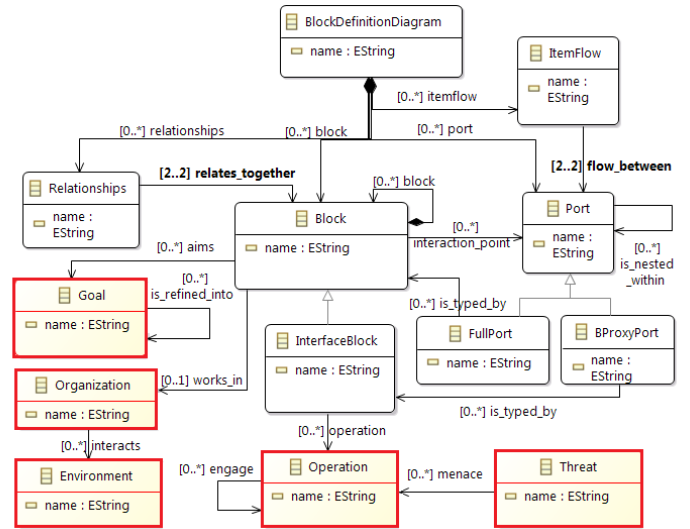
BlockDefinitionDiagram
name : EString

ItemFlow
name : EString

[0..*] itemflow
[0..*] relationships
[0..*] block
[0..*] port
[2..2] flow_between
[2..2] relates_together

Relationships
name : EString

[0..*] block

Block
name : EString

[0..*] interaction_point

Port
name : EString

[0..*] is_nested_within

[0..*] aims
[0..*] is_refined_into

Goal
name : EString

[0..*] is_typed_by

InterfaceBlock
name : EString

FullPort
name : EString

BProxyPort
name : EString

Organization
name : EString

[0..1] works_in
[0..*] is_typed_by
[0..*] operation
[0..*] interacts

Environment
name : EString

[0..*] engage

Operation
name : EString

[0..*] menace

Threat
name : EString